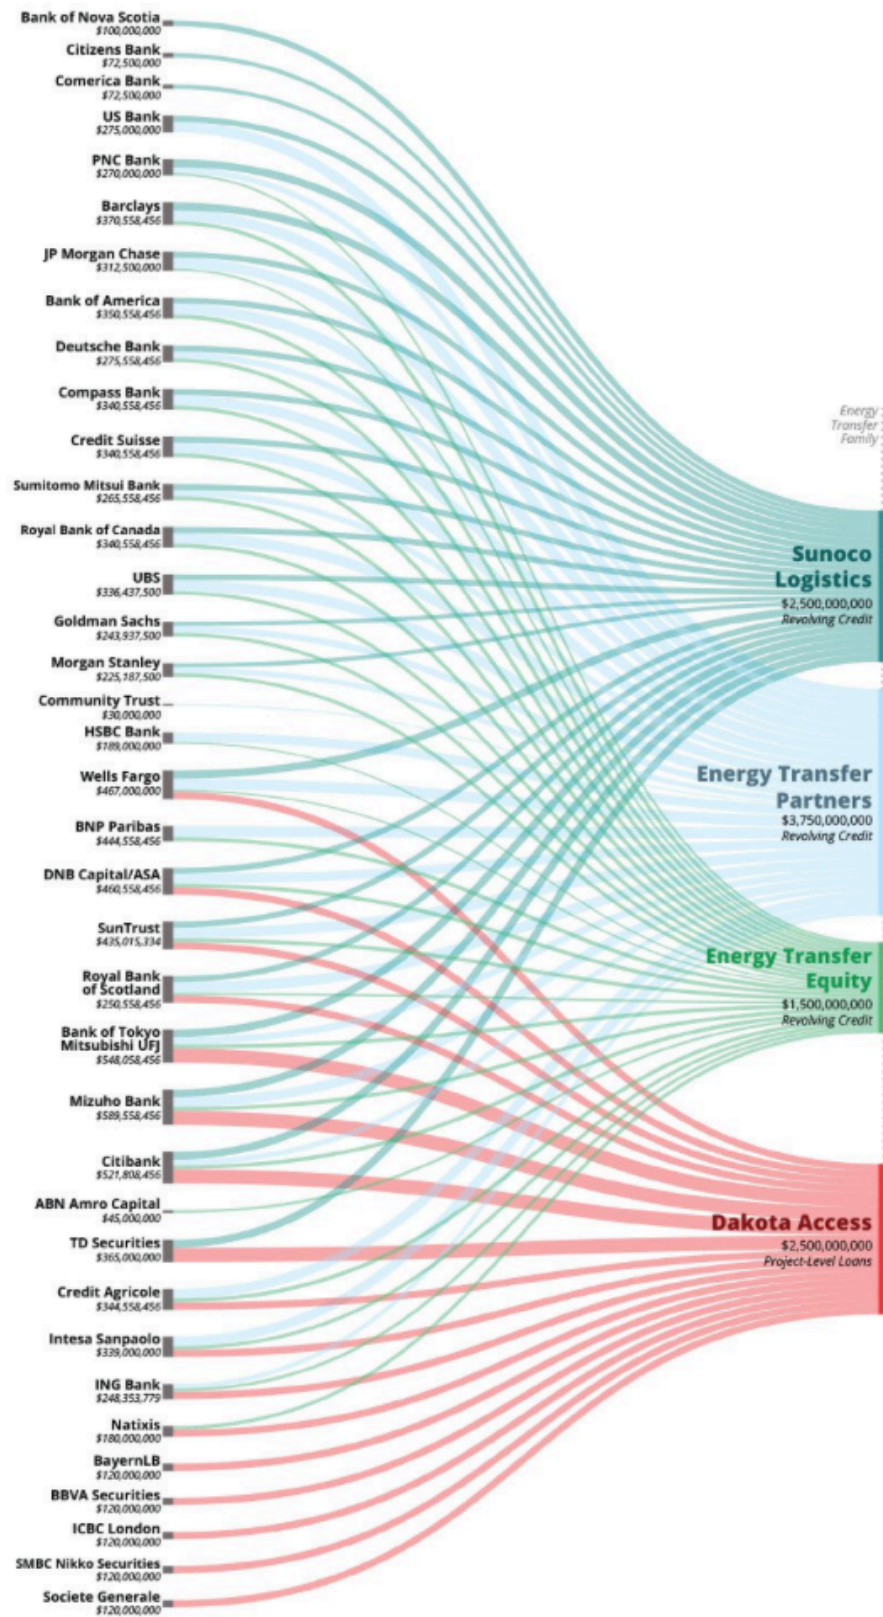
Bank of Nova Scotia
$100,000,000

Citizens Bank
$72,500,000

Comerica Bank
$72,500,000

US Bank
$275,000,000

PNC Bank
$270,000,000

Barclays
$370,558,456

JP Morgan Chase
$312,500,000

Bank of America
$350,558,456

Deutsche Bank
$275,558,456

Compass Bank
$340,558,456

Credit Suisse
$340,558,456

Sumitomo Mitsui Bank
$265,558,456

Royal Bank of Canada
$340,558,456

UBS
$336,437,500

Goldman Sachs
$243,937,500

Morgan Stanley
$225,187,500

Community Trust
$30,000,000

HSBC Bank
$189,000,000

Wells Fargo
$467,000,000

BNP Paribas
$444,558,456

DNB Capital/ASA
$460,558,456

SunTrust
$435,015,334

Royal Bank of Scotland
$250,558,456

Bank of Tokyo Mitsubishi UFJ
$548,058,456

Mizuho Bank
$589,558,456

Citibank
$521,808,456

ABN Amro Capital
$45,000,000

TD Securities
$365,000,000

Credit Agricole
$344,558,456

Intesa Sanpaolo
$339,000,000

ING Bank
$248,353,779

Natixis
$180,000,000

BayernLB
$120,000,000

BBVA Securities
$120,000,000

ICBC London
$120,000,000

SMBC Nikko Securities
$120,000,000

Societe Generale
$120,000,000

Energy Transfer Family

Sunoco Logistics
$2,500,000,000
Revolving Credit

Energy Transfer Partners
$3,750,000,000
Revolving Credit

Energy Transfer Equity
$1,500,000,000
Revolving Credit

Dakota Access
$2,500,000,000
Project-Level Loans